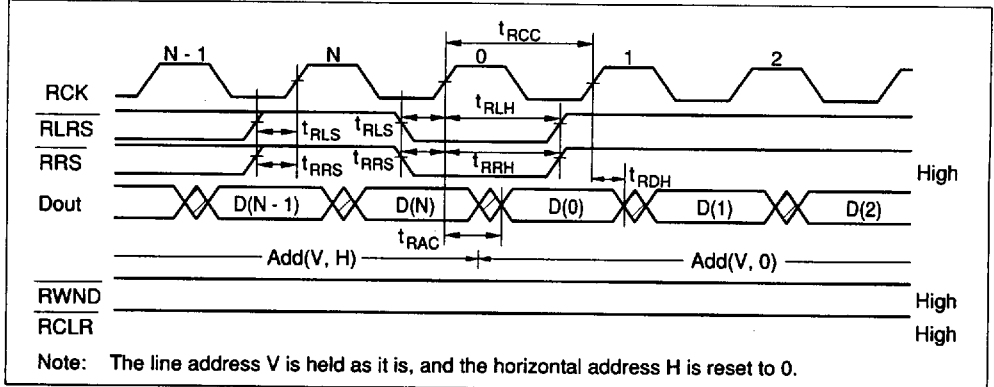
$t_{RCC}$

N - 1 N 0 1 2

RCK

$\overline{RLRS}$

$t_{RLS}$ $t_{RLS}$ $t_{RLH}$

$\overline{RRS}$

$t_{RRS}$ $t_{RRS}$ $t_{RRH}$

$t_{RDH}$

High

Dout D(N - 1) D(N) D(0) D(1) D(2)

$t_{RAC}$

Add(V, H) Add(V, 0)

$\overline{RWND}$ High

$\overline{RCLR}$ High

Note: The line address V is held as it is, and the horizontal address H is reset to 0.